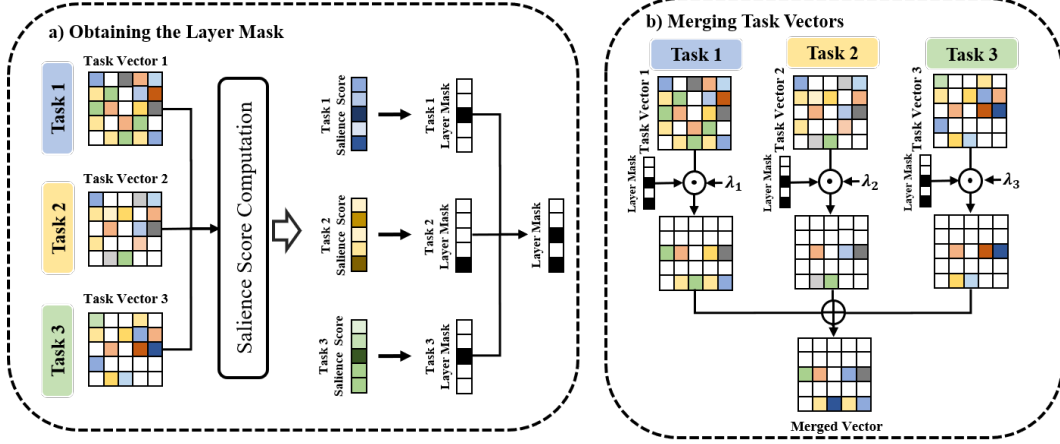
a) Obtaining the Layer Mask

Task 1
Task Vector 1

Task 2
Task Vector 2

Task 3
Task Vector 3

Salience Score Computation

Task 1 Salience Score
Task 1 Layer Mask

Task 2 Salience Score
Task 2 Layer Mask

Task 3 Salience Score
Task 3 Layer Mask

Layer Mask

b) Merging Task Vectors

Task 1
Task Vector 1
Layer Mask
$\lambda_1$

Task 2
Task Vector 2
Layer Mask
$\lambda_2$

Task 3
Task Vector 3
Layer Mask
$\lambda_3$

Merged Vector